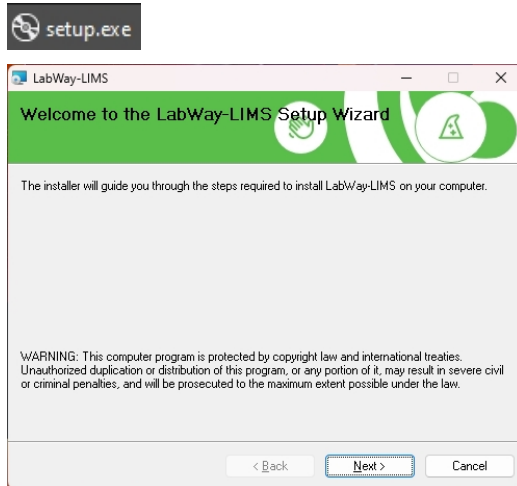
setup.exe

LabWay-LIMS

Welcome to the LabWay-LIMS Setup Wizard

The installer will guide you through the steps required to install LabWay-LIMS on your computer.

WARNING: This computer program is protected by copyright law and international treaties. Unauthorized duplication or distribution of this program, or any portion of it, may result in severe civil or criminal penalties, and will be prosecuted to the maximum extent possible under the law.

< Back
Next >
Cancel